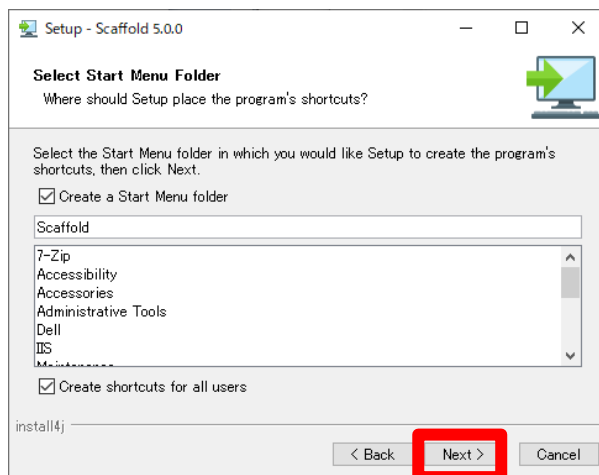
Setup - Scaffold 5.0.0

Select Start Menu Folder
Where should Setup place the program's shortcuts?

Select the Start Menu folder in which you would like Setup to create the program's shortcuts, then click Next.

Create a Start Menu folder

Scaffold

7-Zip
Accessibility
Accessories
Administrative Tools
Dell
IIS
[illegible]

Create shortcuts for all users

install4j

< Back
Next >
Cancel